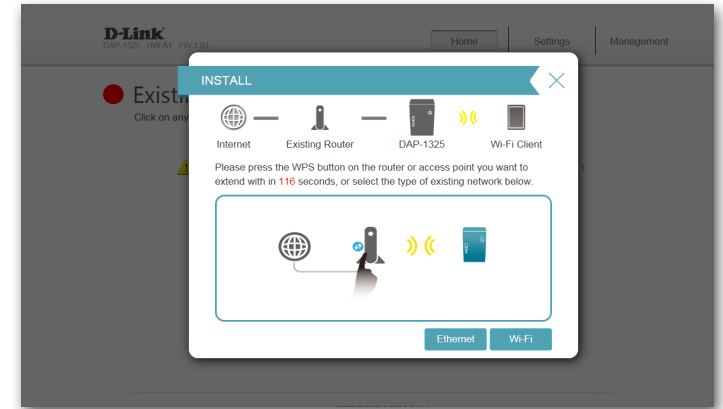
D-Link
DAP-1325 HW:A1 FW:1.01

Home | Settings | Management

Existi
Click on any

INSTALL

Internet — Existing Router — DAP-1325 — Wi-Fi Client

Please press the WPS button on the router or access point you want to extend with in 116 seconds, or select the type of existing network below.

Ethernet | Wi-Fi